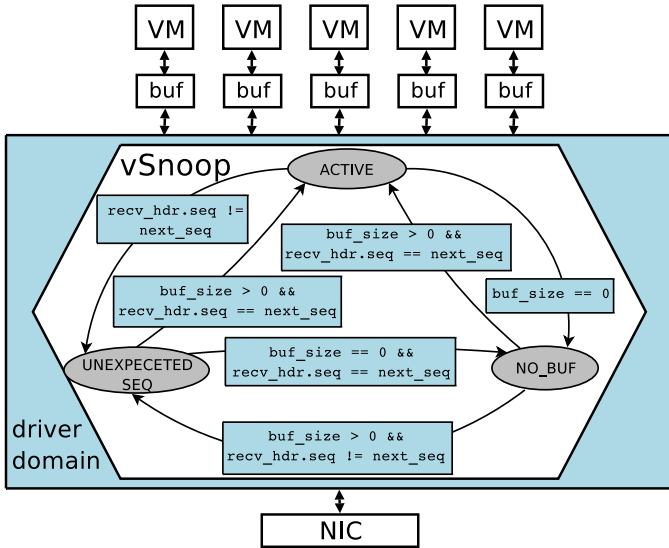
VM VM VM VM VM

buf buf buf buf buf

vSnoop

ACTIVE

recv_hdr.seq != next_seq

buf_size > 0 && recv_hdr.seq == next_seq

buf_size > 0 && recv_hdr.seq == next_seq

buf_size == 0

UNEXPECETED SEQ

buf_size == 0 && recv_hdr.seq == next_seq

NO_BUF

buf_size > 0 && recv_hdr.seq != next_seq

driver domain

NIC